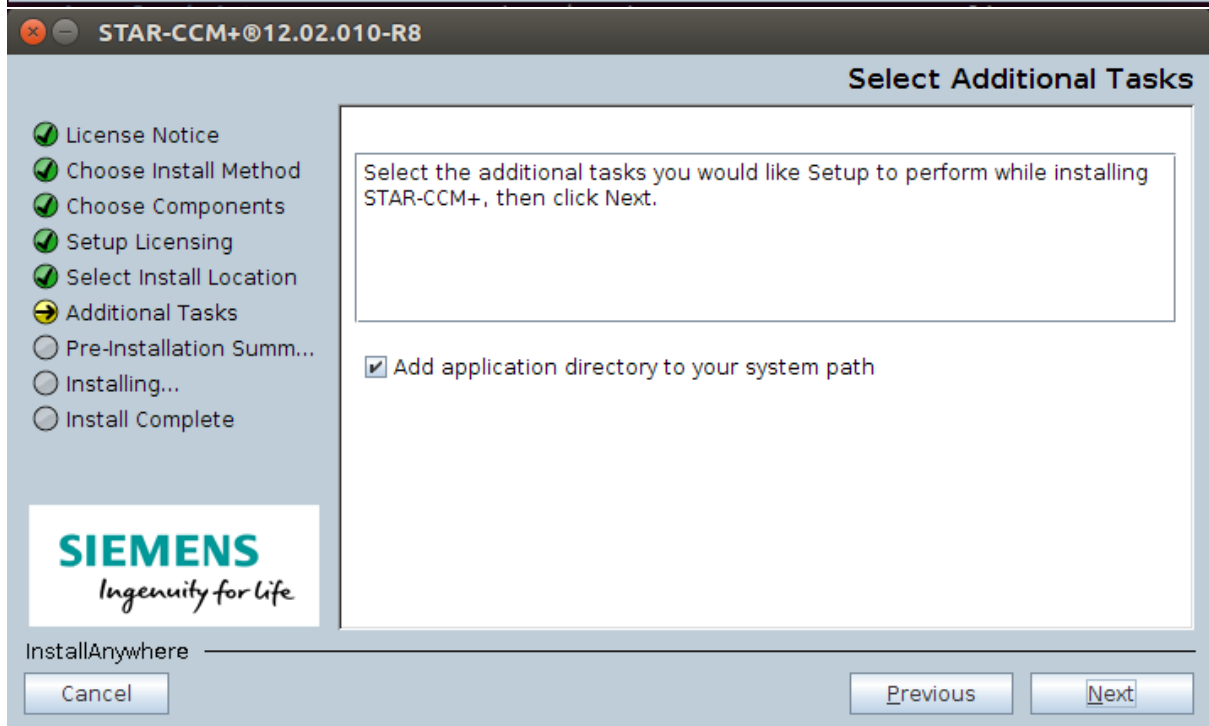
STAR-CCM+®12.02.010-R8

Select Additional Tasks

License Notice
Choose Install Method
Choose Components
Setup Licensing
Select Install Location
Additional Tasks
Pre-Installation Summ...
Installing...
Install Complete

SIEMENS
Ingenuity for life

Select the additional tasks you would like Setup to perform while installing STAR-CCM+, then click Next.

Add application directory to your system path

InstallAnywhere

Cancel

Previous

Next